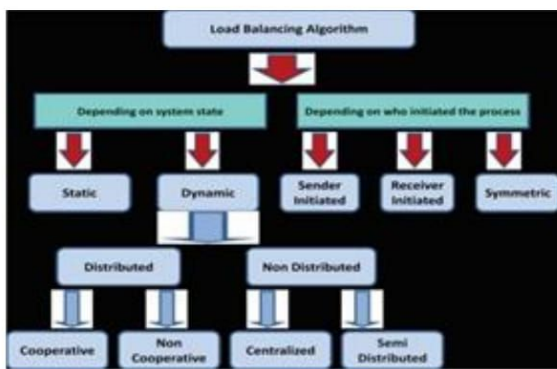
Load Balancing Algorithm

Depending on system state

Depending on who initiated the process

Static

Dynamic

Sender Initiated

Receiver Initiated

Symmetric

Distributed

Non Distributed

Cooperative

Non Cooperative

Centralized

Semi Distributed